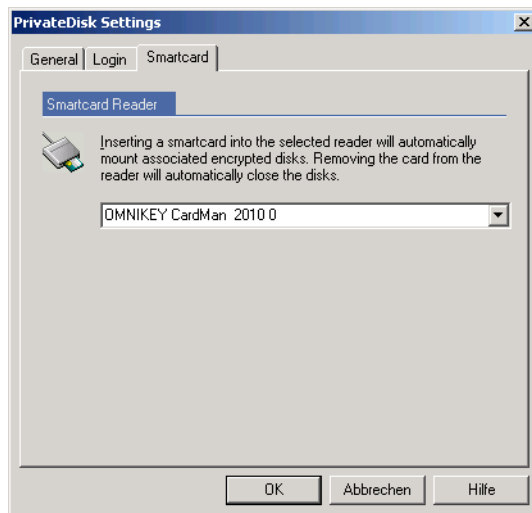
PrivateDisk Settings

General | Login | Smartcard

Smartcard Reader

Inserting a smartcard into the selected reader will automatically mount associated encrypted disks. Removing the card from the reader will automatically close the disks.

OMNIKEY CardMan 2010 0

OK | Abbrechen | Hilfe